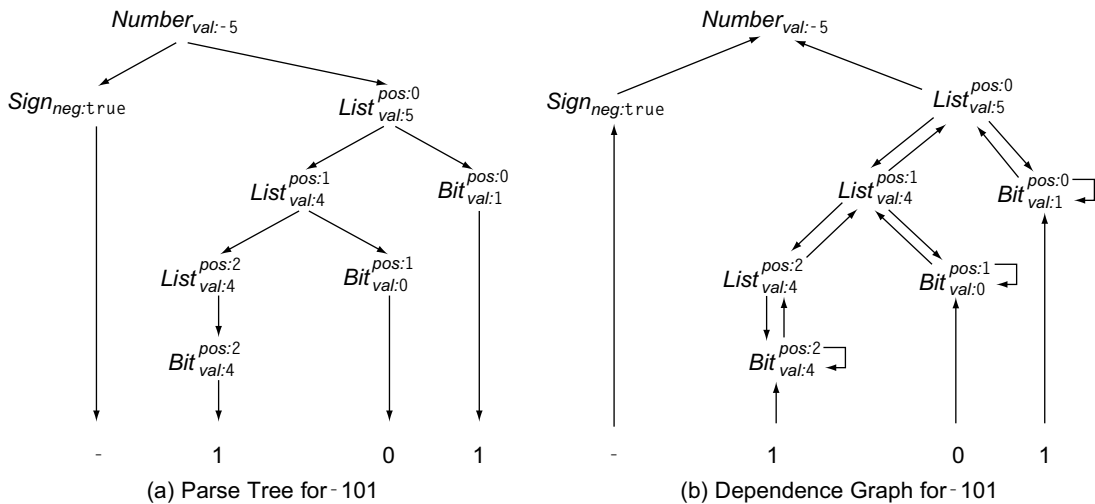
$Number_{val:\texttt{-}5}$

$Sign_{neg:\texttt{true}}$

$List^{pos:0}_{val:5}$

$List^{pos:1}_{val:4}$

$Bit^{pos:0}_{val:1}$

$List^{pos:2}_{val:4}$

$Bit^{pos:1}_{val:0}$

$Bit^{pos:2}_{val:4}$

- 1 0 1

(a) Parse Tree for -101

$Number_{val:\texttt{-}5}$

$Sign_{neg:\texttt{true}}$

$List^{pos:0}_{val:5}$

$List^{pos:1}_{val:4}$

$Bit^{pos:0}_{val:1}$

$List^{pos:2}_{val:4}$

$Bit^{pos:1}_{val:0}$

$Bit^{pos:2}_{val:4}$

- 1 0 1

(b) Dependence Graph for -101